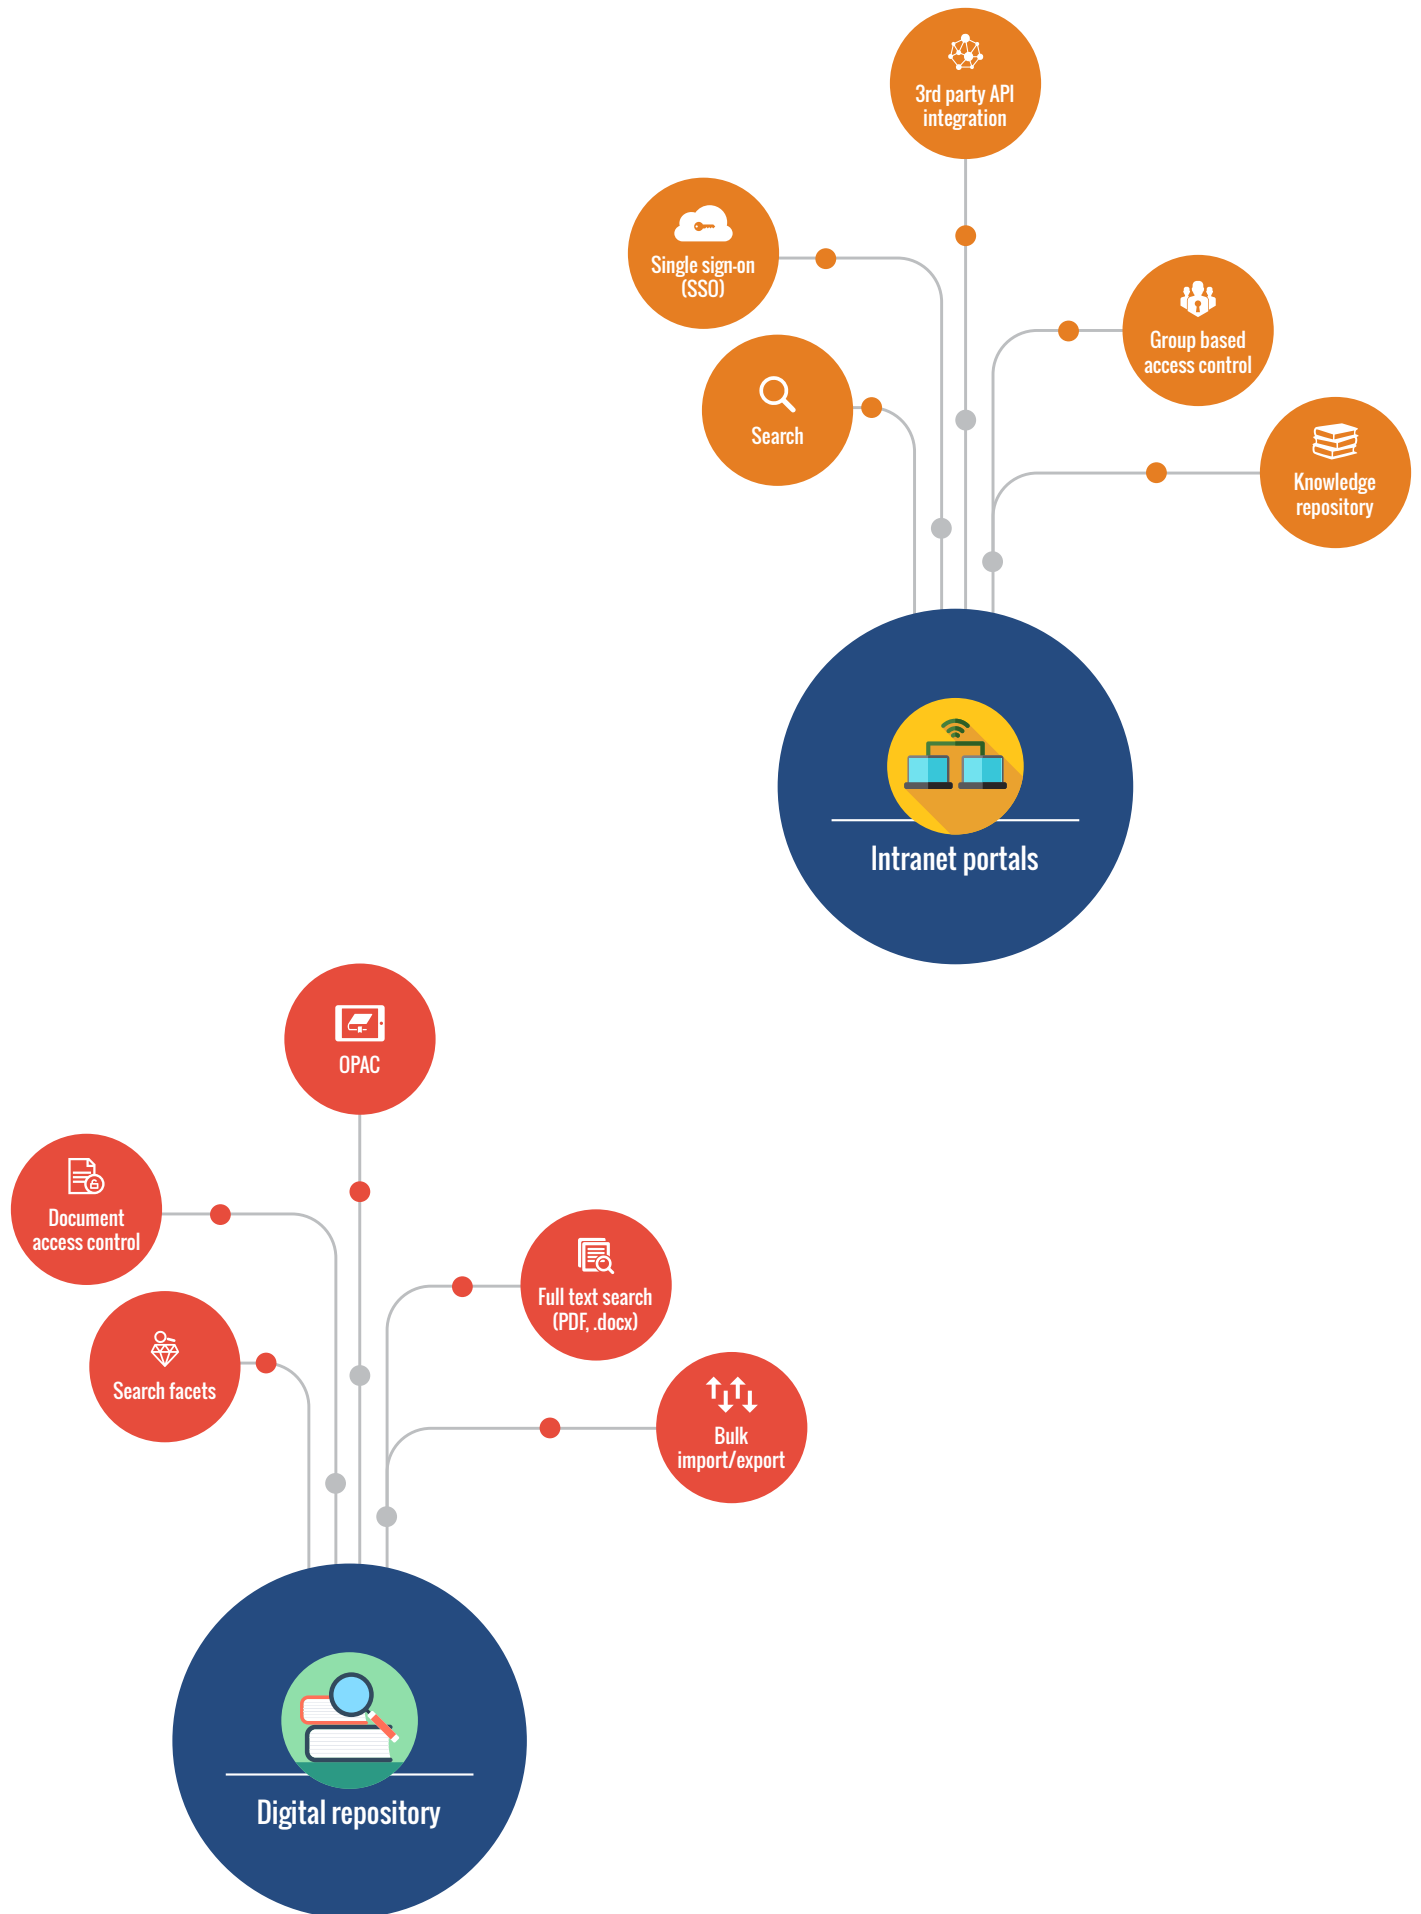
3rd party API integration

Single sign-on (SSO)

Group based access control

Search

Knowledge repository

Intranet portals

OPAC

Document access control

Full text search (PDF, .docx)

Search facets

Bulk import/export

Digital repository